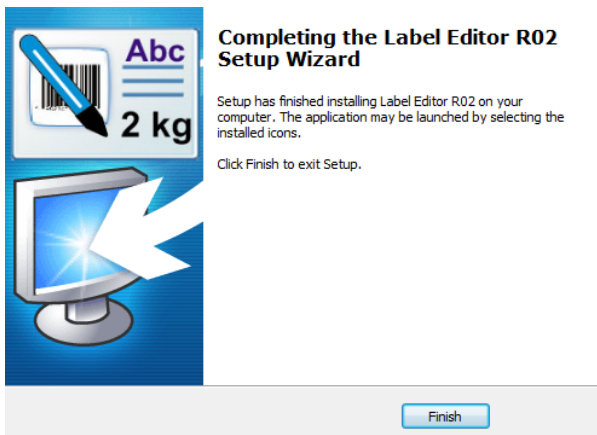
Abc

2 kg

Completing the Label Editor R02 Setup Wizard

Setup has finished installing Label Editor R02 on your computer. The application may be launched by selecting the installed icons.

Click Finish to exit Setup.

Finish